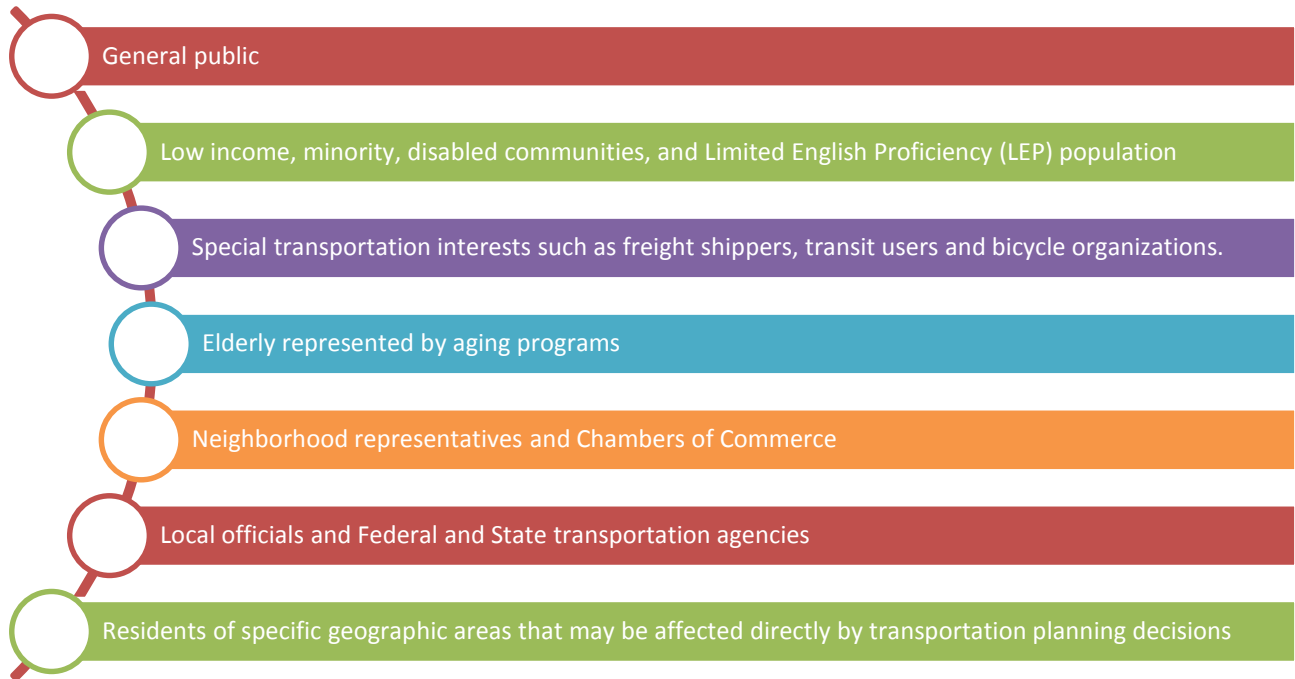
General public

Low income, minority, disabled communities, and Limited English Proficiency (LEP) population

Special transportation interests such as freight shippers, transit users and bicycle organizations.

Elderly represented by aging programs

Neighborhood representatives and Chambers of Commerce

Local officials and Federal and State transportation agencies

Residents of specific geographic areas that may be affected directly by transportation planning decisions